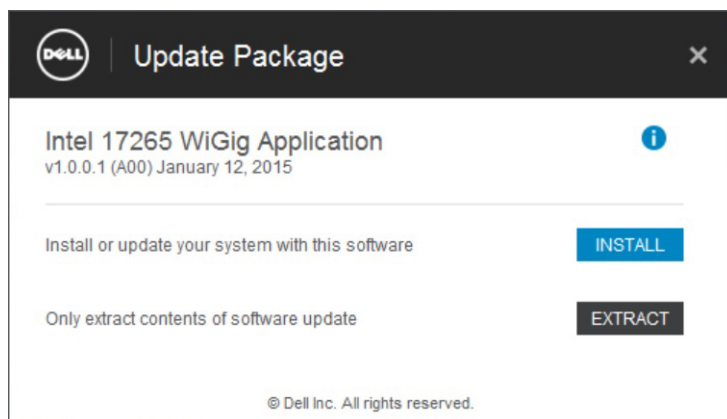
DELL

Update Package

×

Intel 17265 WiGig Application
v1.0.0.1 (A00) January 12, 2015

i

Install or update your system with this software

INSTALL

Only extract contents of software update

EXTRACT

© Dell Inc. All rights reserved.